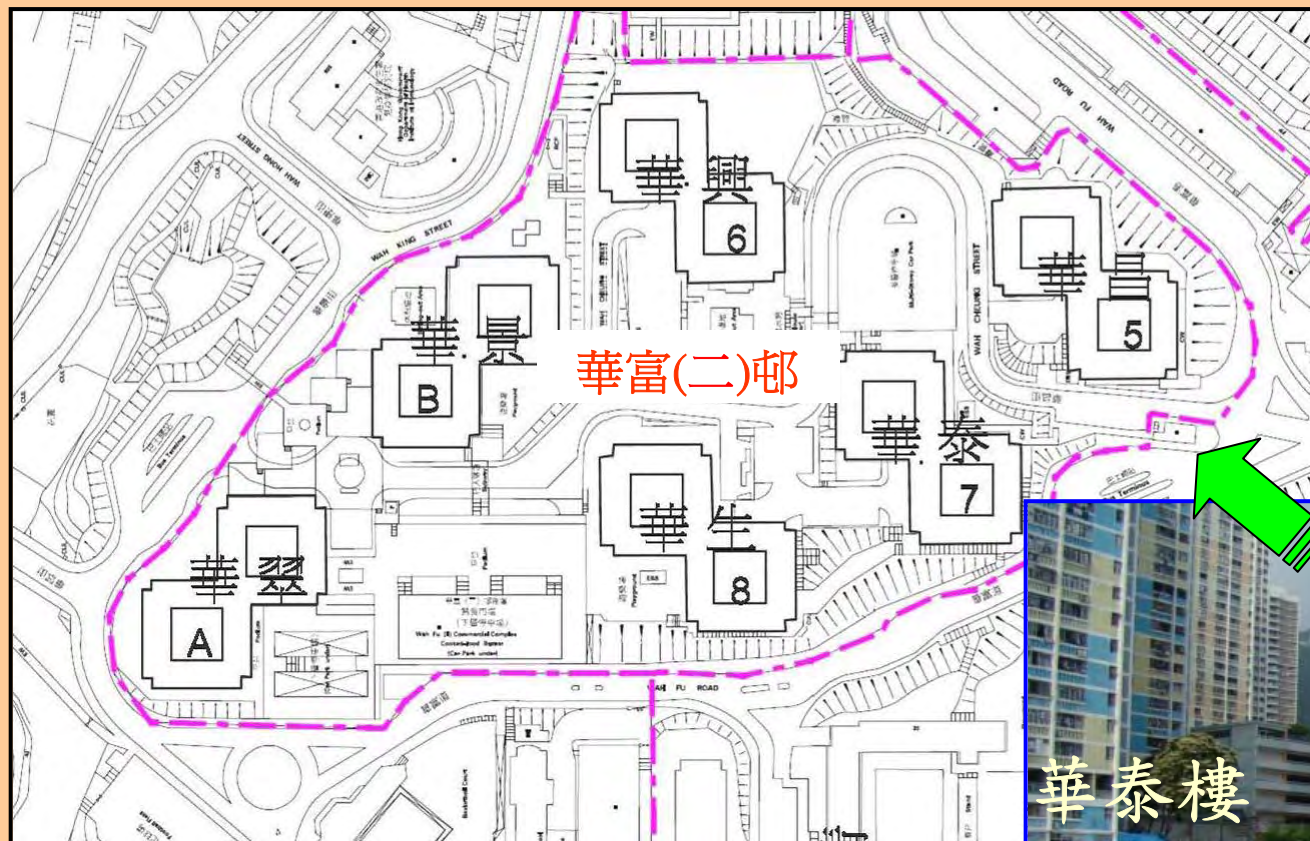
華興
6
華昌
5
華景
B
華富(二)邨
華泰
7
華生
8
華翠
A
WAH KING STREET
WAH HONG STREET
WAH FU ROAD
WAH CHEUNG STREET
Multi-storey Car Park
Playground
Bus Terminus
Wah Fu (II) Commercial Complex
Car Park under
華泰樓